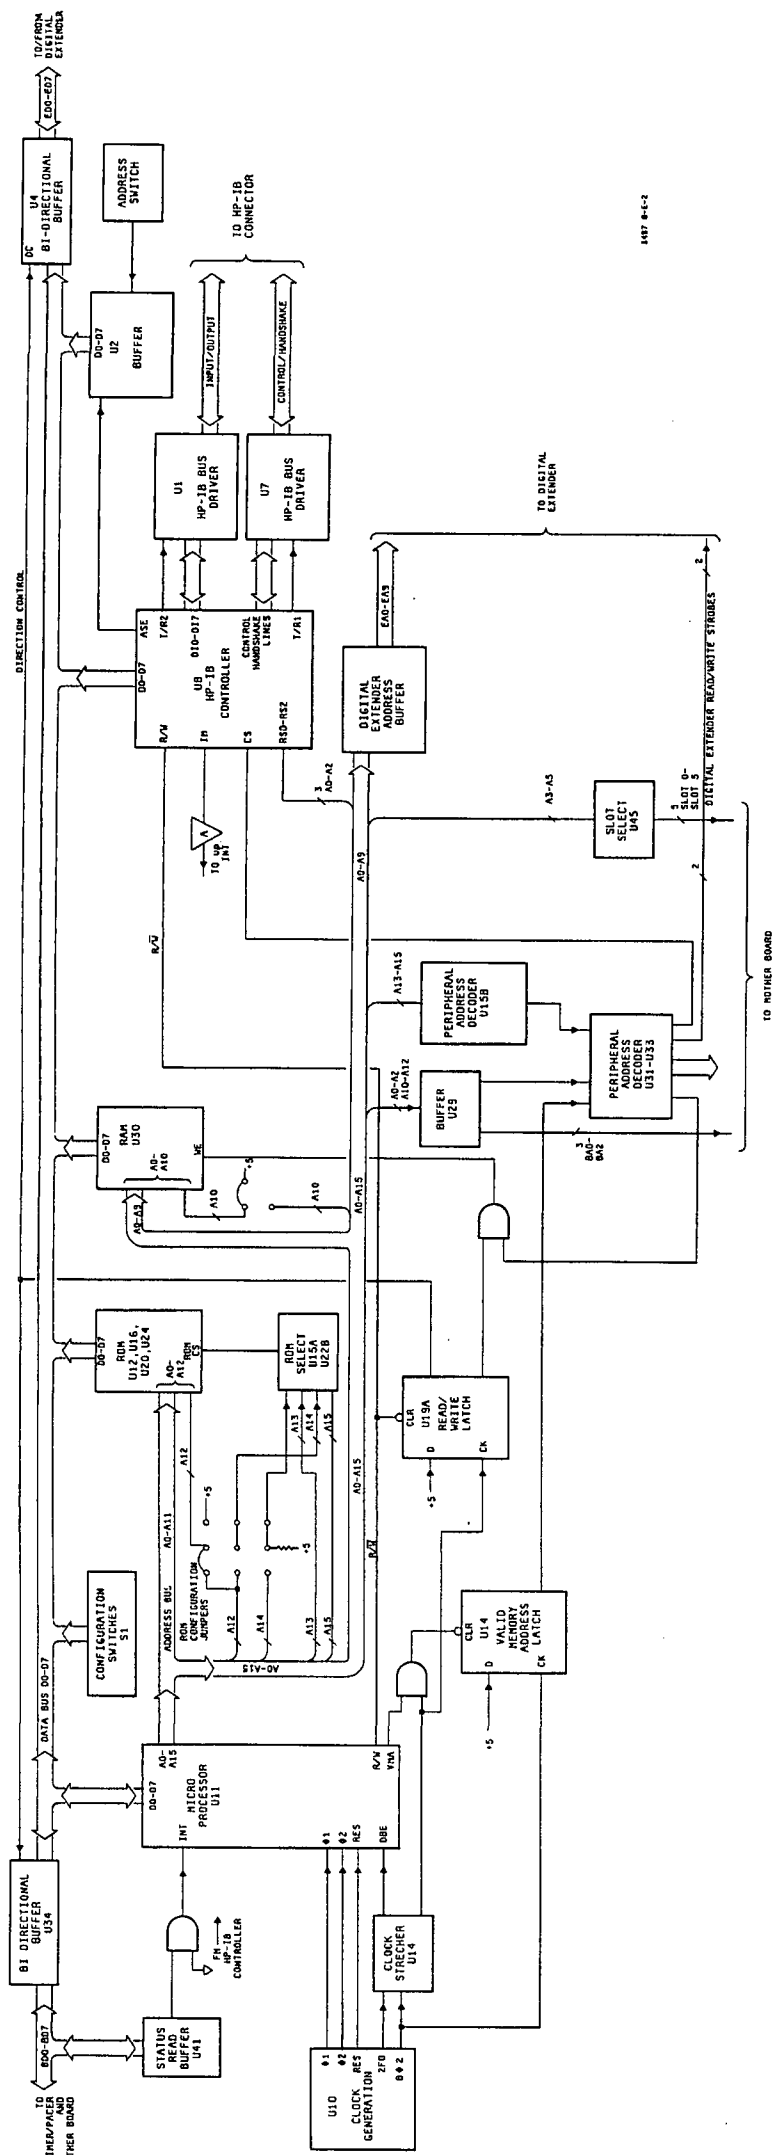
TO/FROM DIGITAL EXTENDER
ED0-ED7
U4
BI-DIRECTIONAL BUFFER
DC
ADDRESS SWITCH
D0-D7
U2
BUFFER
TO HP-IB CONNECTOR
INPUT/OUTPUT
CONTROL/HANDSHAKE
U1
HP-IB BUS DRIVER
U7
HP-IB BUS DRIVER
1497 B-E-2
DIRECTION CONTROL
D0-D7
ASE
T/R2
DIO-DI7
U8
HP-IB CONTROLLER
CONTROL HANDSHAKE LINES
T/R1
R/W
IN
CS
RS0-RS2
TO DIGITAL EXTENDER
DIGITAL EXTENDER ADDRESS BUFFER
EA0-EA9
3
A0-A2
TO uP INT
A
A0-A9
A3-A5
SLOT SELECT U45
5
SLOT 0-SLOT 5
DIGITAL EXTENDER READ/WRITE STROBES
2
2
R/$\overline{W}$
A13-A15
PERIPHERAL ADDRESS DECODER U15B
PERIPHERAL ADDRESS DECODER U31-U33
TO MOTHER BOARD
A0-A2
A10-A12
BUFFER U29
3
BA0-BA2
D0-D7
RAM U30
A0-A10
WE
A0-A9
A10
+5
A10
A0-A15
D0-D7
ROM U12,U16, U20,U24
A0-A12
ROM CS
ROM SELECT U15A U22B
A12
A13
A14
A15
CLR
U19A
READ/WRITE LATCH
D
CK
+5
A0-A11
ADDRESS BUS
+5
ROM CONFIGURATION JUMPERS
A12
A14
A13
A15
A0-A15
+5
A0-A15
R/$\overline{W}$
CLR
U14
VALID MEMORY ADDRESS LATCH
D
CK
+5
CONFIGURATION SWITCHES S1
DATA BUS D0-D7
D0-D7
A0-A15
MICRO PROCESSOR U11
INT
R/W
VMA
Φ1
Φ2
RES
DBE
BI DIRECTIONAL BUFFER U34
FM HP-IB CONTROLLER
CLOCK STRECHER U14
TO TIMER/PACER AND MOTHER BOARD
BD0-BD7
STATUS READ BUFFER U41
U10
CLOCK GENERATION
Φ1
Φ2
RES
2F0
BΦ2